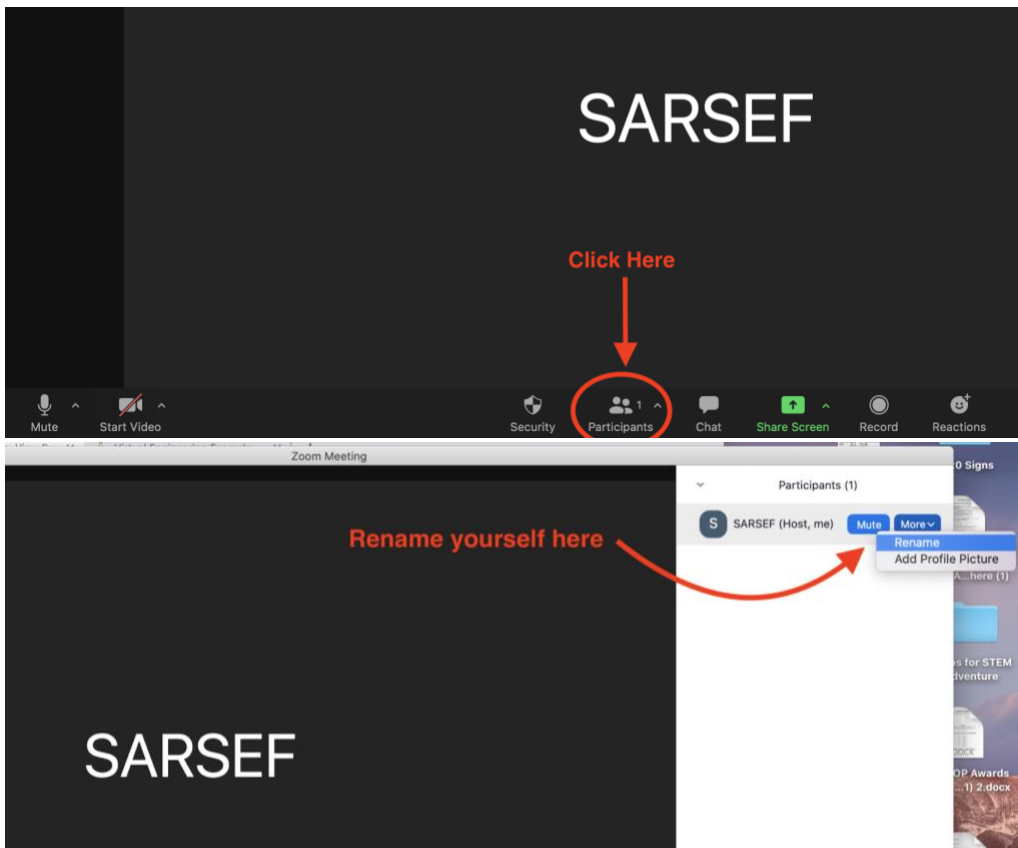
SARSEF

Click Here

Mute
Start Video
Security
1
Participants
Chat
Share Screen
Record
Reactions

Zoom Meeting

Participants (1)

S SARSEF (Host, me) Mute More

Rename
Add Profile Picture

Rename yourself here

0 Signs
A...here (1)
s for STEM
dventure
docx
OP Awards
...1) 2.docx

SARSEF